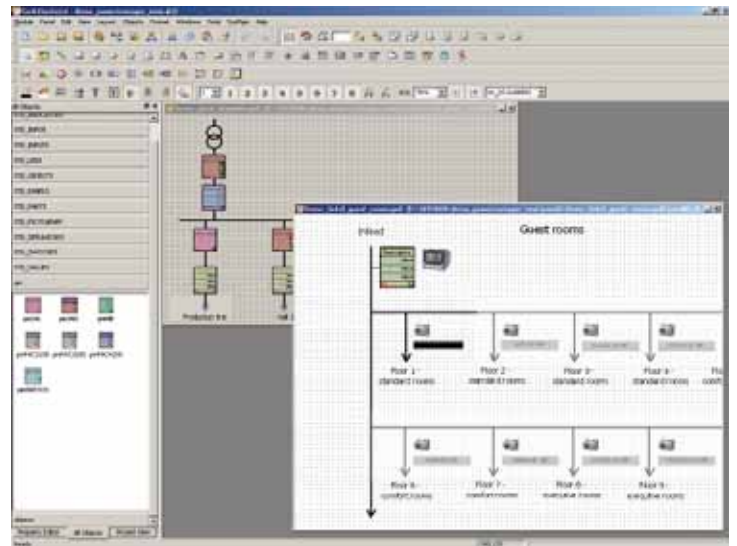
Infeed

Guest rooms

Floor 1 - standard rooms

Floor 2 - standard rooms

Floor 3 - standard rooms

Floor 4 - standard rooms

Floor 5 - comfort rooms

Floor 7 - comfort rooms

Floor 8 - executive rooms

Floor 9 - executive rooms

Production line

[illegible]